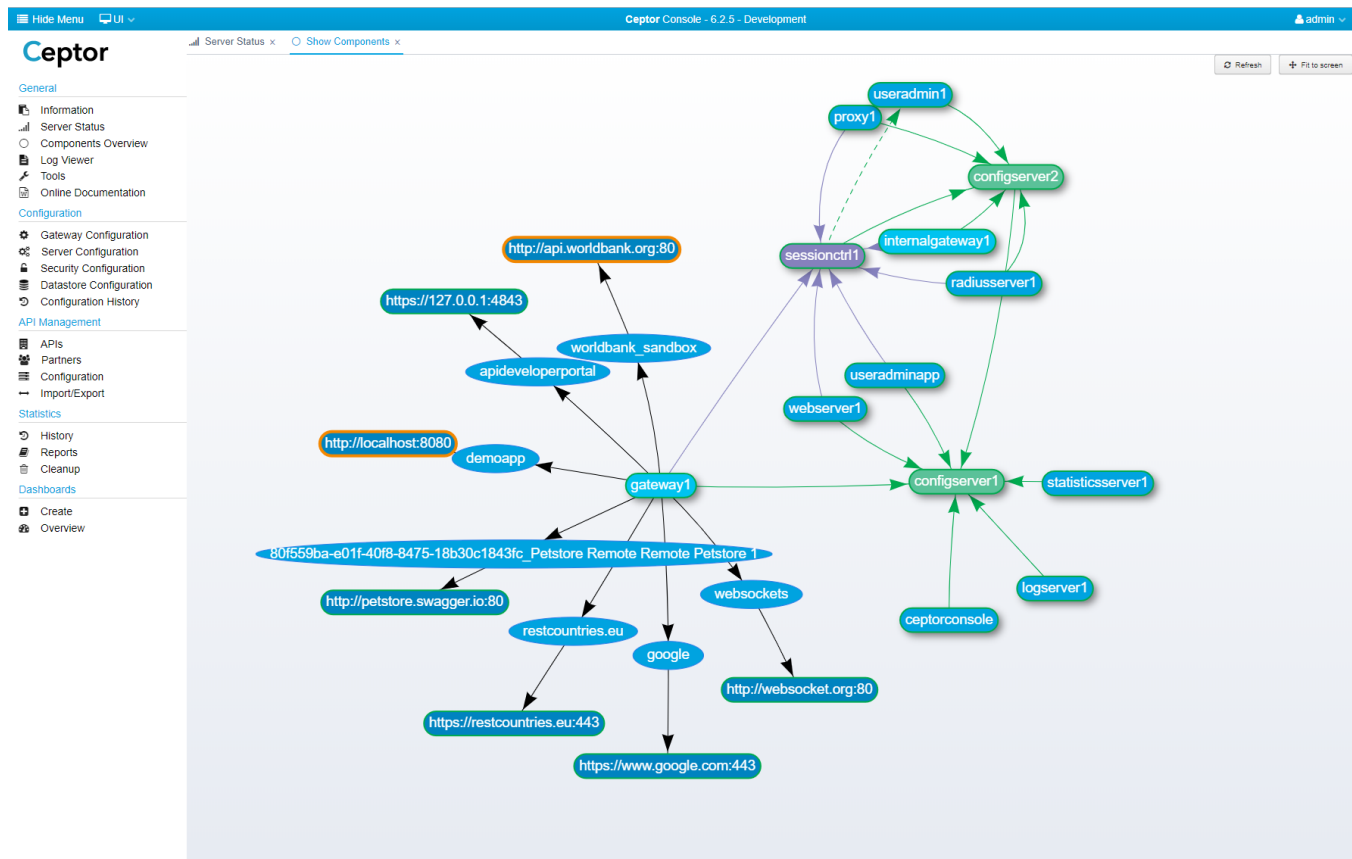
Hide Menu UI Ceptor Console - 6.2.5 - Development admin

Ceptor

General
Information
Server Status
Components Overview
Log Viewer
Tools
Online Documentation

Configuration
Gateway Configuration
Server Configuration
Security Configuration
Datastore Configuration
Configuration History

API Management
APIs
Partners
Configuration
Import/Export

Statistics
History
Reports
Cleanup

Dashboards
Create
Overview

Server Status × Show Components ×

Refresh Fit to screen

useradmin1
proxy1
configserver2
sessionctrl1
internalgateway1
radiusserver1
http://api.worldbank.org:80
https://127.0.0.1:4843
worldbank_sandbox
apideveloperportal
useradminapp
webserver1
http://localhost:8080
demoapp
gateway1
configserver1
statisticsserver1
80f559ba-e01f-40f8-8475-18b30c1843fc_Petstore Remote Remote Petstore 1
http://petstore.swagger.io:80
websockets
logserver1
restcountries.eu
ceptorconsole
google
http://websocket.org:80
https://restcountries.eu:443
https://www.google.com:443